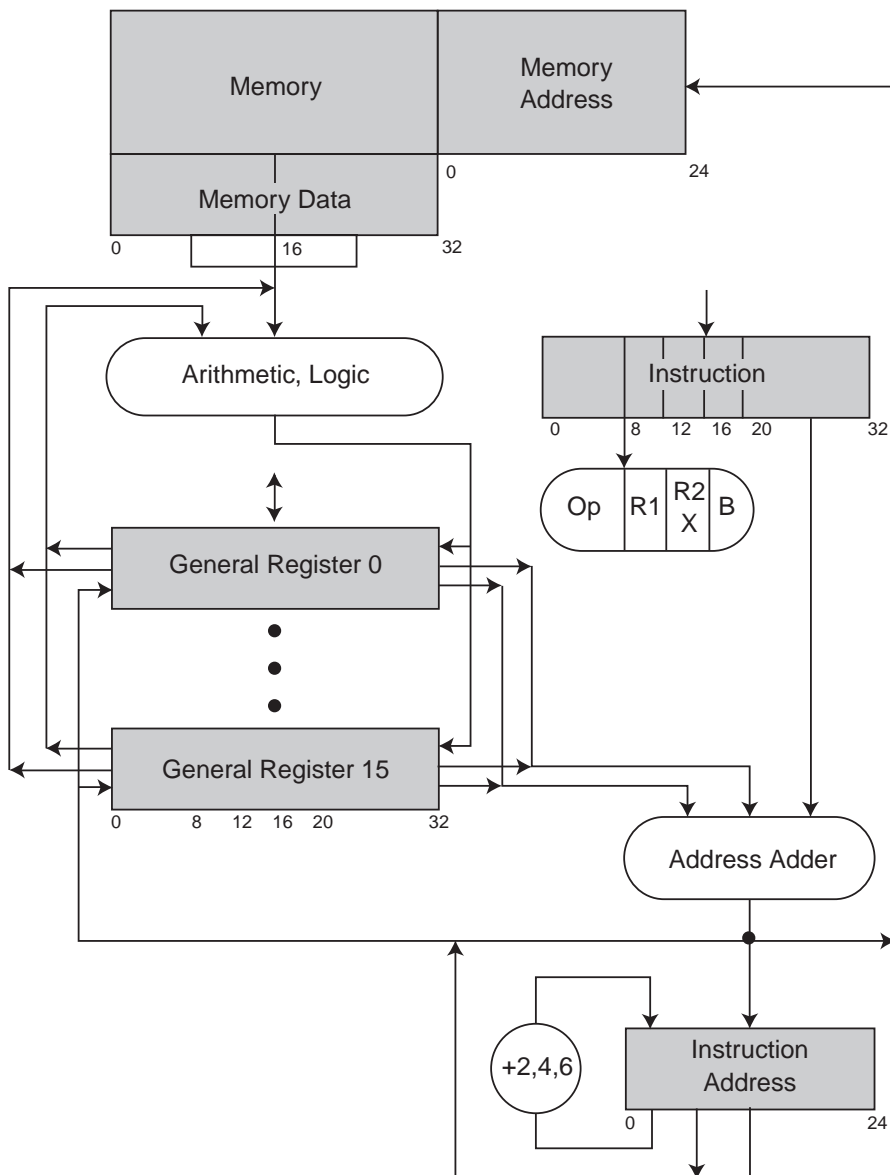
Memory

Memory Address

0

24

Memory Data

0

16

32

Arithmetic, Logic

Instruction

0

8

12

16

20

32

Op

R1

R2 X

B

General Register 0

General Register 15

0

8

12

16

20

32

Address Adder

+2,4,6

Instruction Address

0

24